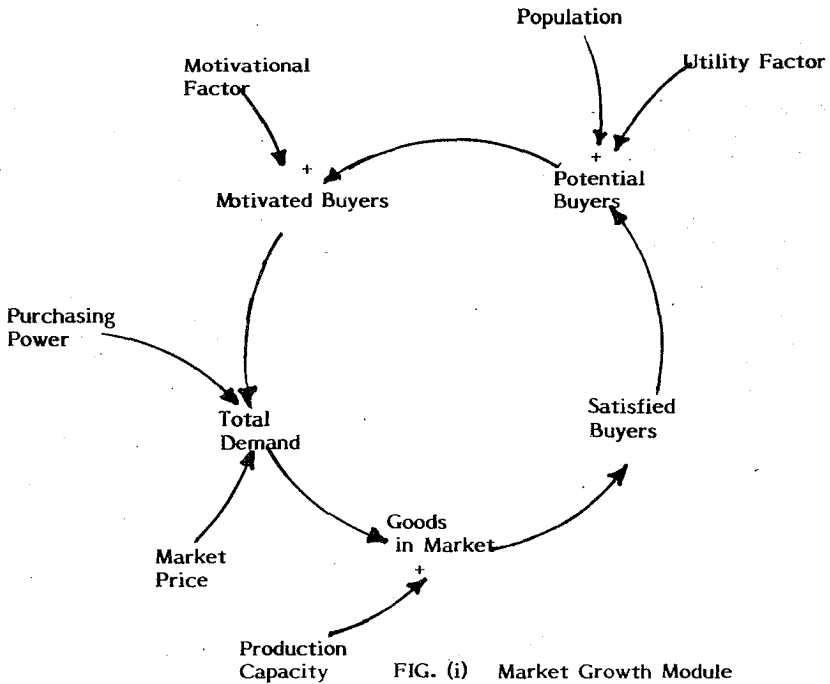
Population

Motivational Factor

Utility Factor

+

+

Motivated Buyers

Potential Buyers

Purchasing Power

Total Demand

Satisfied Buyers

Goods in Market

Market Price

+

Production Capacity

FIG. (i) Market Growth Module